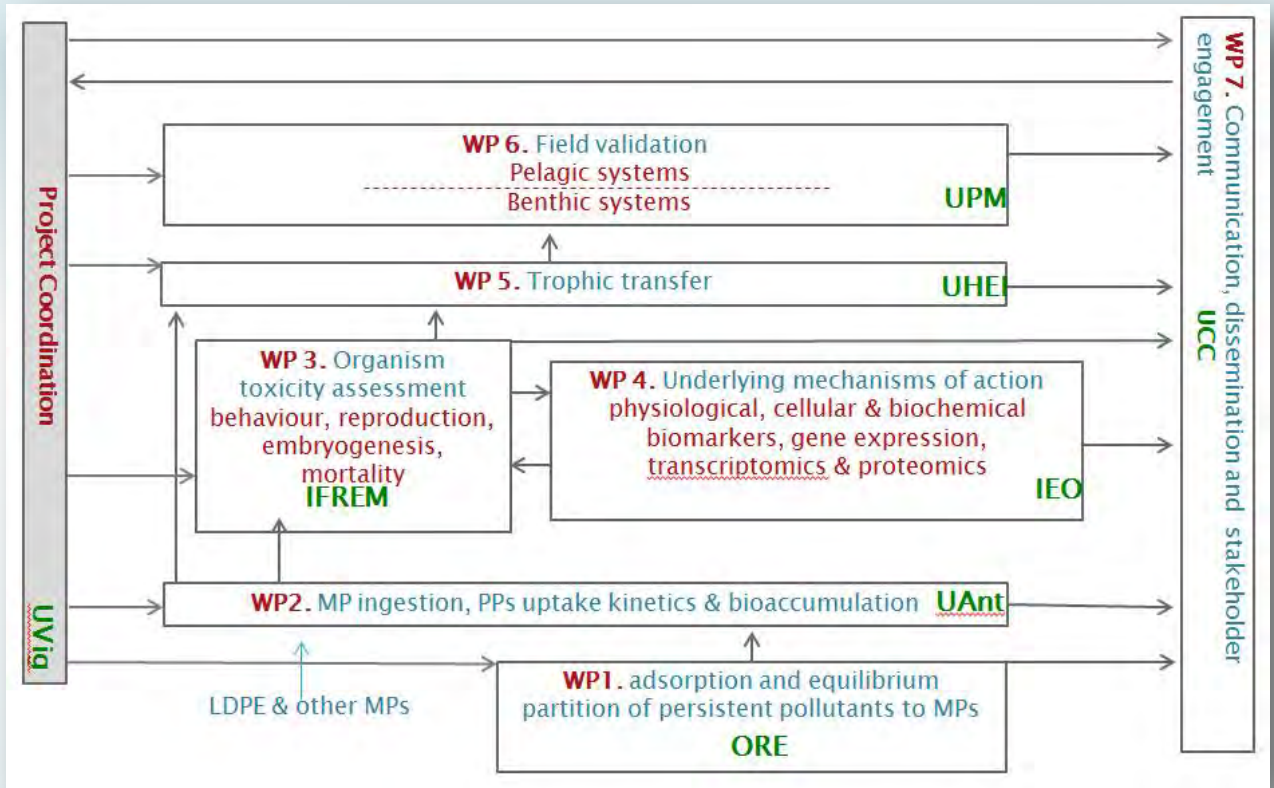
Project Coordination
UVig

WP 6. Field validation
Pelagic systems
Benthic systems
UPM

WP 5. Trophic transfer
UHEI

WP 3. Organism toxicity assessment
behaviour, reproduction, embryogenesis, mortality
IFREM

WP 4. Underlying mechanisms of action
physiological, cellular & biochemical biomarkers, gene expression, transcriptomics & proteomics
IEO

WP2. MP ingestion, PPs uptake kinetics & bioaccumulation
UAnt

LDPE & other MPs

WP1. adsorption and equilibrium partition of persistent pollutants to MPs
ORE

WP 7. Communication, dissemination and stakeholder engagement
UCC